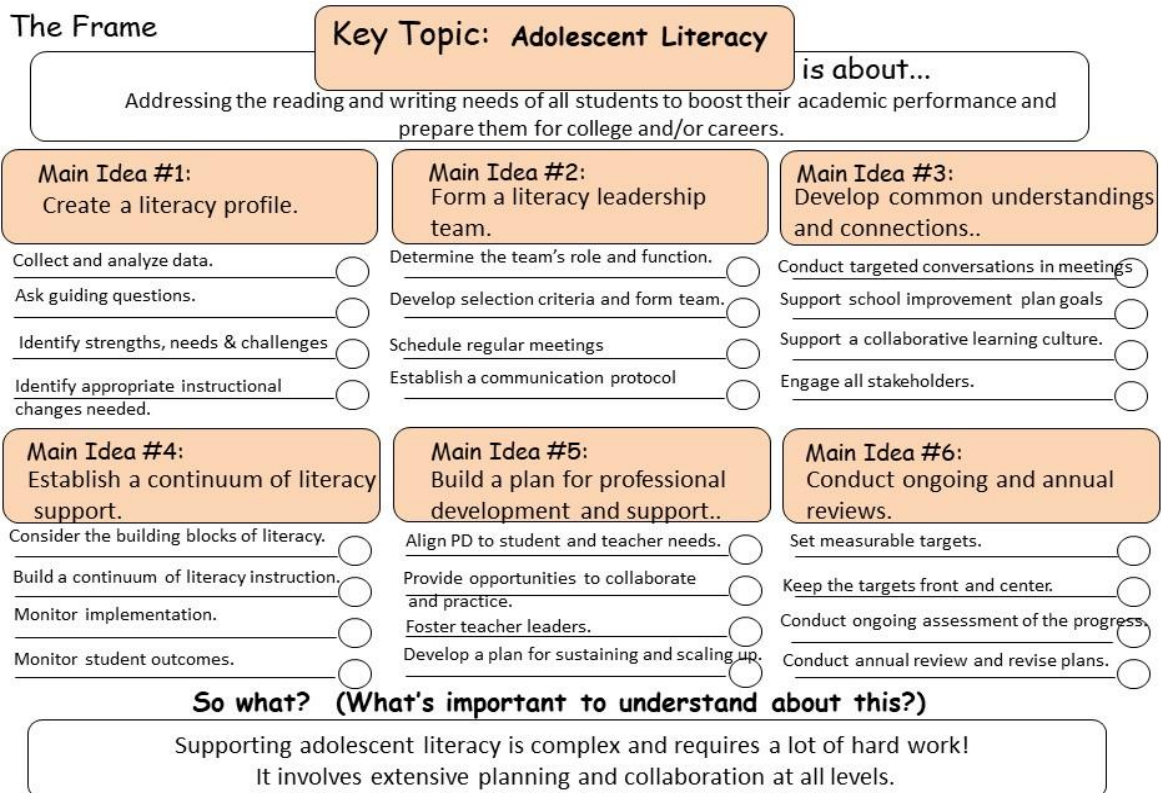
The Frame

Key Topic: Adolescent Literacy

is about...

Addressing the reading and writing needs of all students to boost their academic performance and prepare them for college and/or careers.

Main Idea #1:
Create a literacy profile.

Collect and analyze data.
Ask guiding questions.
Identify strengths, needs & challenges
Identify appropriate instructional changes needed.

Main Idea #2:
Form a literacy leadership team.

Determine the team's role and function.
Develop selection criteria and form team.
Schedule regular meetings
Establish a communication protocol

Main Idea #3:
Develop common understandings and connections..

Conduct targeted conversations in meetings
Support school improvement plan goals
Support a collaborative learning culture.
Engage all stakeholders.

Main Idea #4:
Establish a continuum of literacy support.

Consider the building blocks of literacy.
Build a continuum of literacy instruction.
Monitor implementation.
Monitor student outcomes.

Main Idea #5:
Build a plan for professional development and support..

Align PD to student and teacher needs.
Provide opportunities to collaborate and practice.
Foster teacher leaders.
Develop a plan for sustaining and scaling up.

Main Idea #6:
Conduct ongoing and annual reviews.

Set measurable targets.
Keep the targets front and center.
Conduct ongoing assessment of the progress.
Conduct annual review and revise plans.

So what? (What's important to understand about this?)

Supporting adolescent literacy is complex and requires a lot of hard work!
It involves extensive planning and collaboration at all levels.